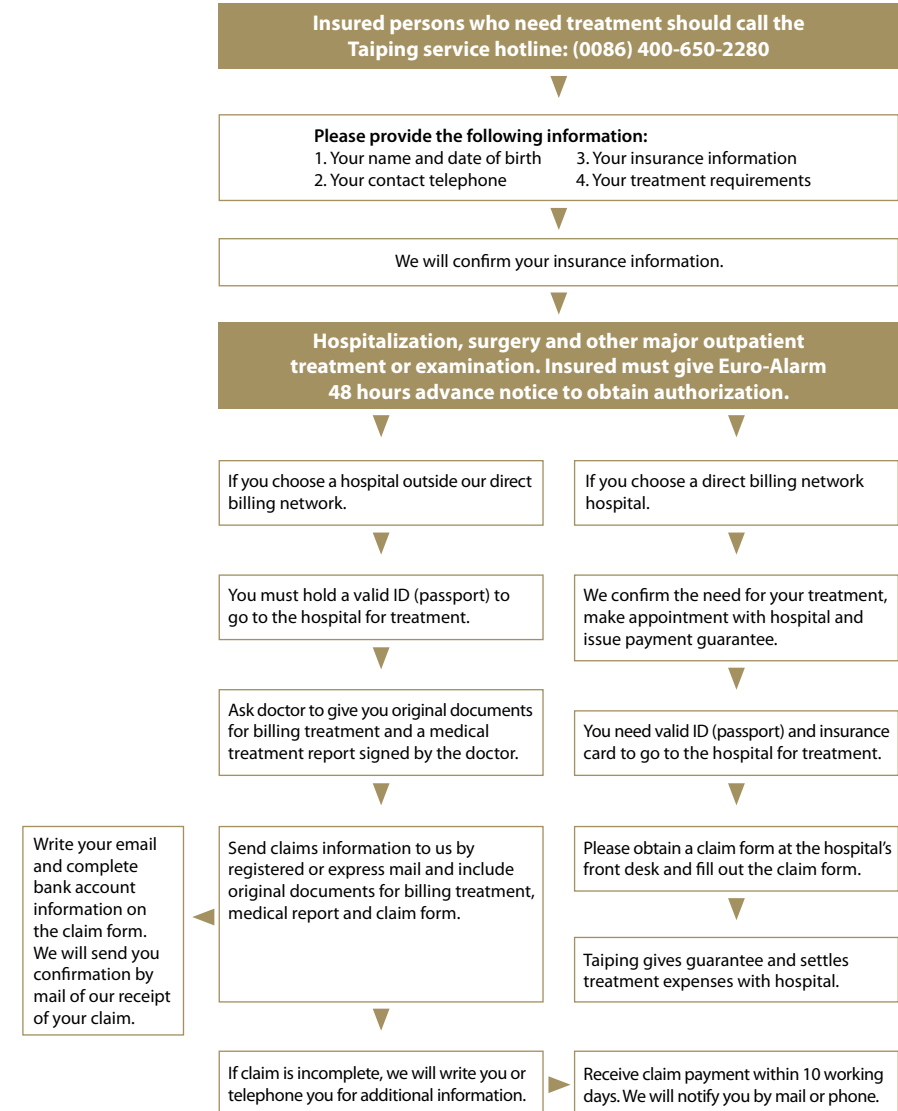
Insured persons who need treatment should call the Taiping service hotline: (0086) 400-650-2280

Please provide the following information:
1. Your name and date of birth
2. Your contact telephone
3. Your insurance information
4. Your treatment requirements

We will confirm your insurance information.

Hospitalization, surgery and other major outpatient treatment or examination. Insured must give Euro-Alarm 48 hours advance notice to obtain authorization.

If you choose a hospital outside our direct billing network.

You must hold a valid ID (passport) to go to the hospital for treatment.

Ask doctor to give you original documents for billing treatment and a medical treatment report signed by the doctor.

Send claims information to us by registered or express mail and include original documents for billing treatment, medical report and claim form.

Write your email and complete bank account information on the claim form. We will send you confirmation by mail of our receipt of your claim.

If claim is incomplete, we will write you or telephone you for additional information.

If you choose a direct billing network hospital.

We confirm the need for your treatment, make appointment with hospital and issue payment guarantee.

You need valid ID (passport) and insurance card to go to the hospital for treatment.

Please obtain a claim form at the hospital's front desk and fill out the claim form.

Taiping gives guarantee and settles treatment expenses with hospital.

Receive claim payment within 10 working days. We will notify you by mail or phone.